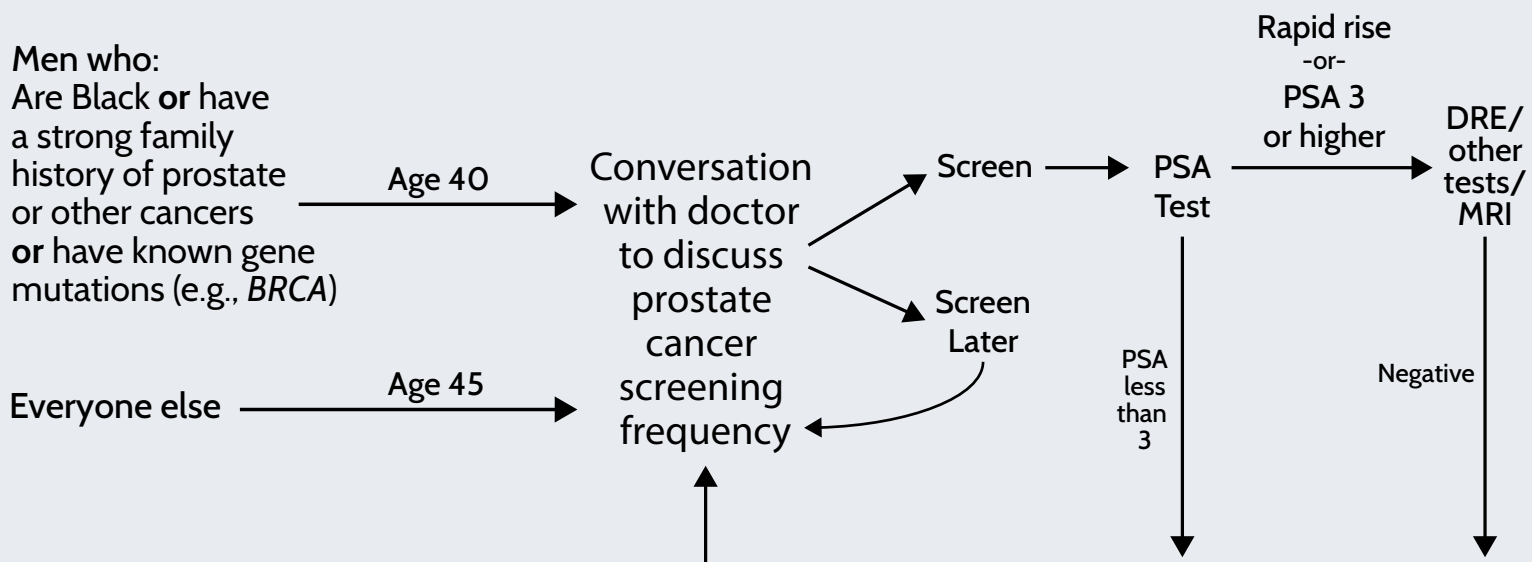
Men who:
Are Black **or** have a strong family history of prostate or other cancers **or** have known gene mutations (e.g., *BRCA*)

Age 40

Everyone else

Age 45

Conversation with doctor to discuss prostate cancer screening frequency

Screen

Screen Later

PSA Test

Rapid rise
-or-
PSA 3 or higher

DRE/ other tests/ MRI

PSA less than 3

Negative